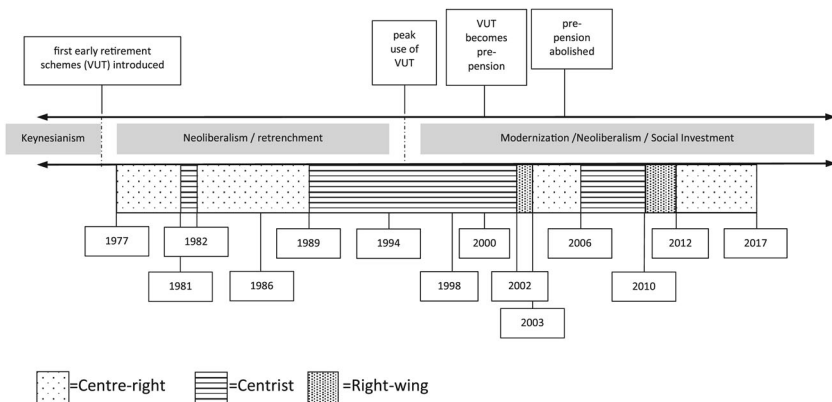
first early retirement schemes (VUT) introduced

peak use of VUT

VUT becomes pre-pension

pre-pension abolished

Keynesianism

Neoliberalism / retrenchment

Modernization /Neoliberalism / Social Investment

1977

1982

1981

1986

1989

1994

1998

2000

2002

2003

2006

2010

2012

2017

=Centre-right =Centrist =Right-wing